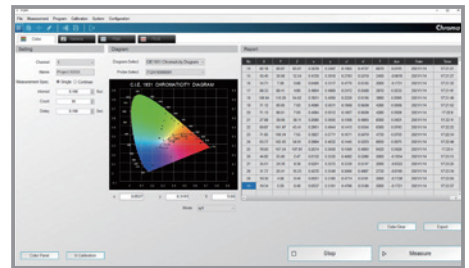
File Measurement Program Calibration System Configuration

Chroma

Color

Setting

Diagram

Report

Channel

Name

Measurement Spec

Single

Continue

Interval

Sec

Count

Delay

Sec

Diagram Select

Probe Select

C.I.E. 1931 CHROMATICITY DIAGRAM

Mode

Color Panel

Calibration

Data Clear

Export

Stop

Measure